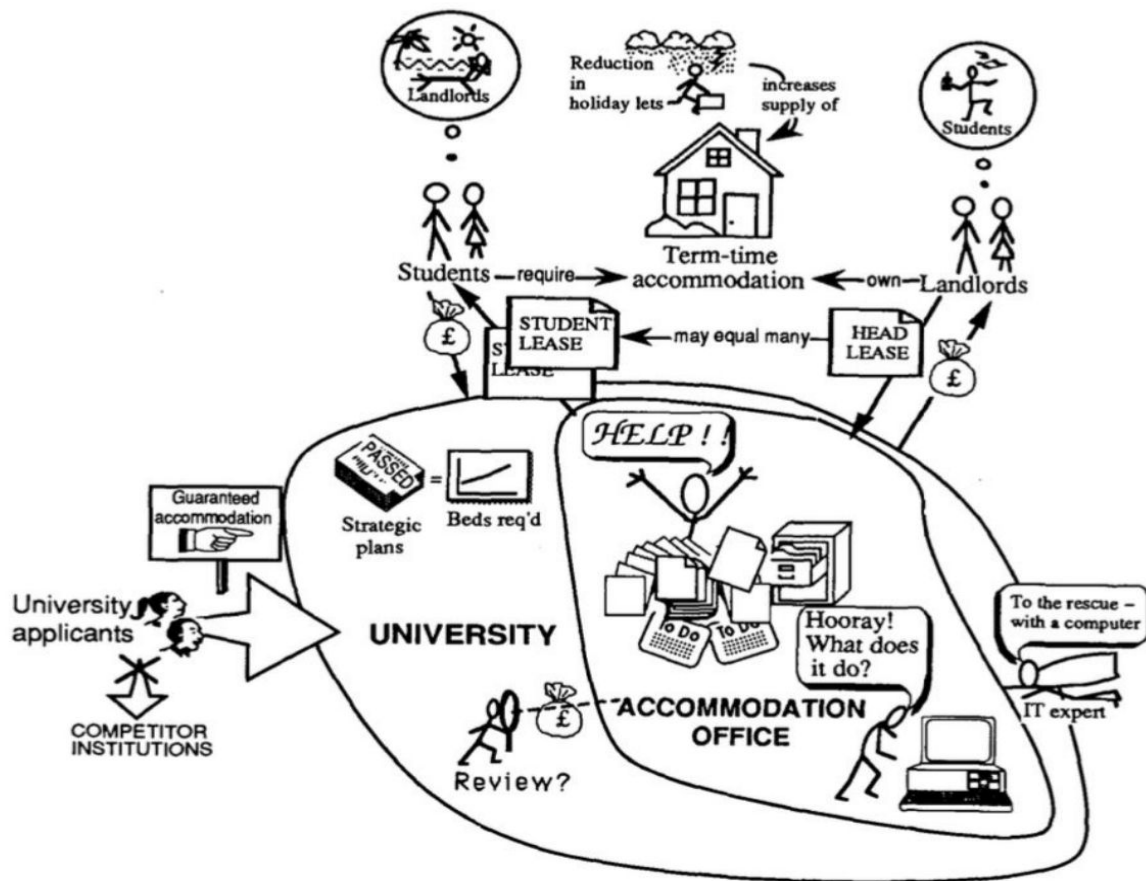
Landlords

Reduction in holiday lets

increases supply of

Students

Students

require

Term-time accommodation

own

Landlords

£

STUDENT LEASE

ST LEASE

may equal many

HEAD LEASE

£

HELP ! !

PASSED

=

Strategic plans

Beds req'd

Guaranteed accommodation

University applicants

UNIVERSITY

To Do

To Do

Hooray! What does it do?

To the rescue – with a computer

IT expert

COMPETITOR INSTITUTIONS

£

ACCOMMODATION OFFICE

Review?